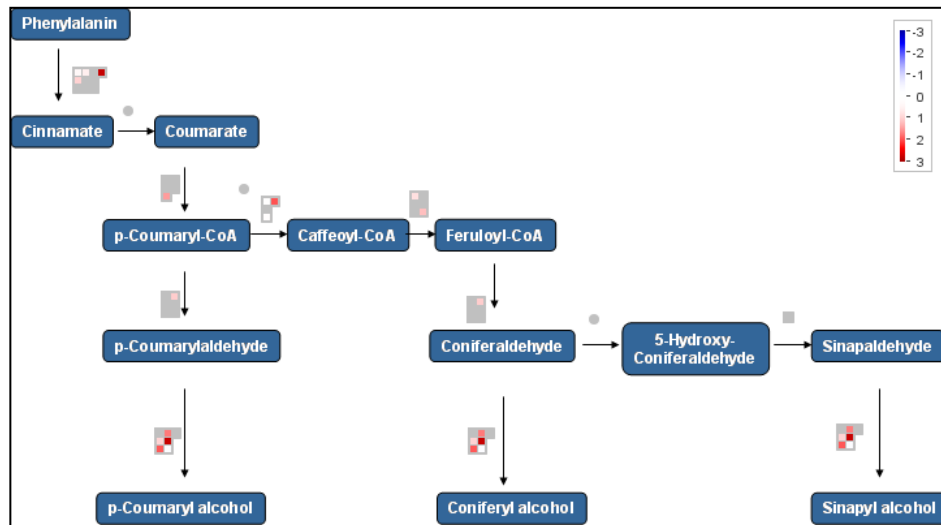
Phenylalanin

Cinnamate

Coumarate

p-Coumaryl-CoA

Caffeoyl-CoA

Feruloyl-CoA

p-Coumarylaldehyde

Coniferaldehyde

5-Hydroxy-Coniferaldehyde

Sinapaldehyde

p-Coumaryl alcohol

Coniferyl alcohol

Sinapyl alcohol

-3
-2
-1
0
1
2
3